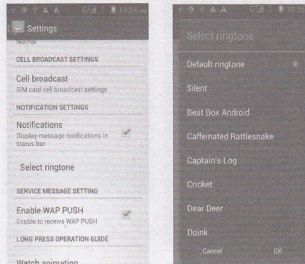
Settings

CELL BROADCAST SETTINGS

Cell broadcast
SIM card cell broadcast settings

NOTIFICATION SETTINGS

Notifications
Display message notifications in status bar

Select ringtone

SERVICE MESSAGE SETTING

Enable WAP PUSH
Enable to receive WAP PUSH

LONG PRESS OPERATION GUIDE

Watch animation

Select ringtone

Default ringtone

Silent

Beat Box Android

Caffeinated Rattlesnake

Captain's Log

Cricket

Dear Deer

Doink

Cancel

OK